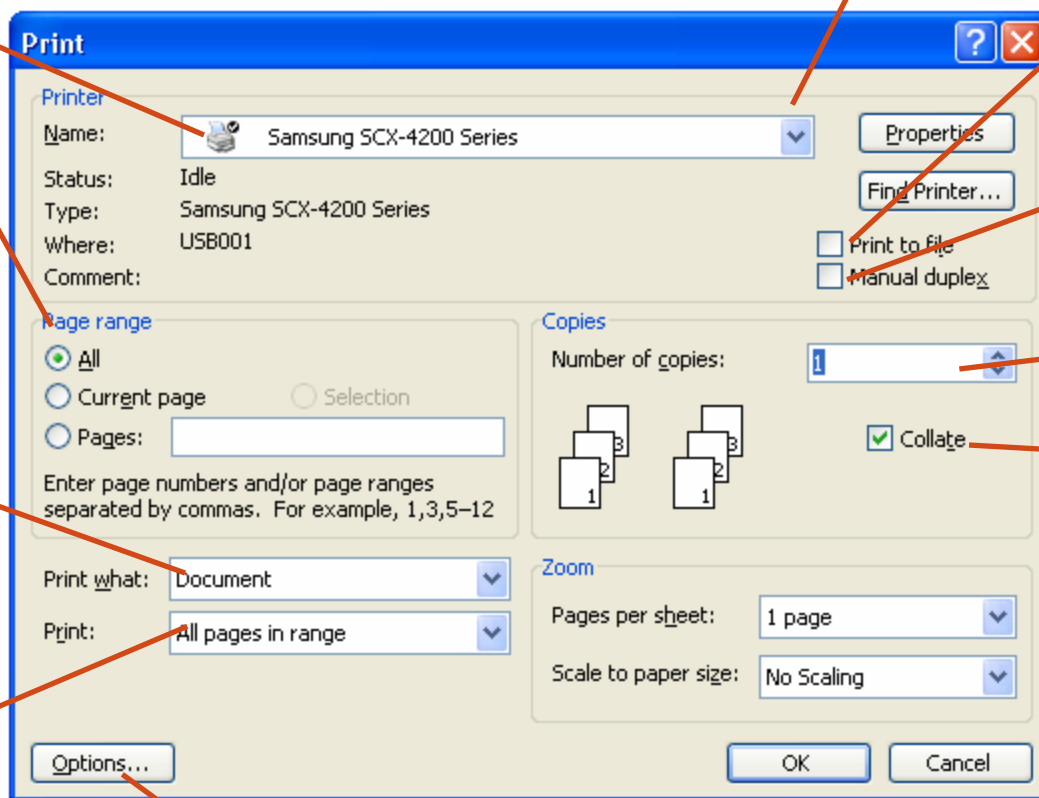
Print

Printer

Name: Samsung SCX-4200 Series

Properties

Status: Idle

Type: Samsung SCX-4200 Series

Find Printer...

Where: USB001

Print to file

Comment:

Manual duplex

Page range

All

Current page

Selection

Pages:

Enter page numbers and/or page ranges separated by commas. For example, 1,3,5–12

Copies

Number of copies: 1

3 2 1 3 2 1

Collate

Print what: Document

Print: All pages in range

Zoom

Pages per sheet: 1 page

Scale to paper size: No Scaling

Options...

OK

Cancel